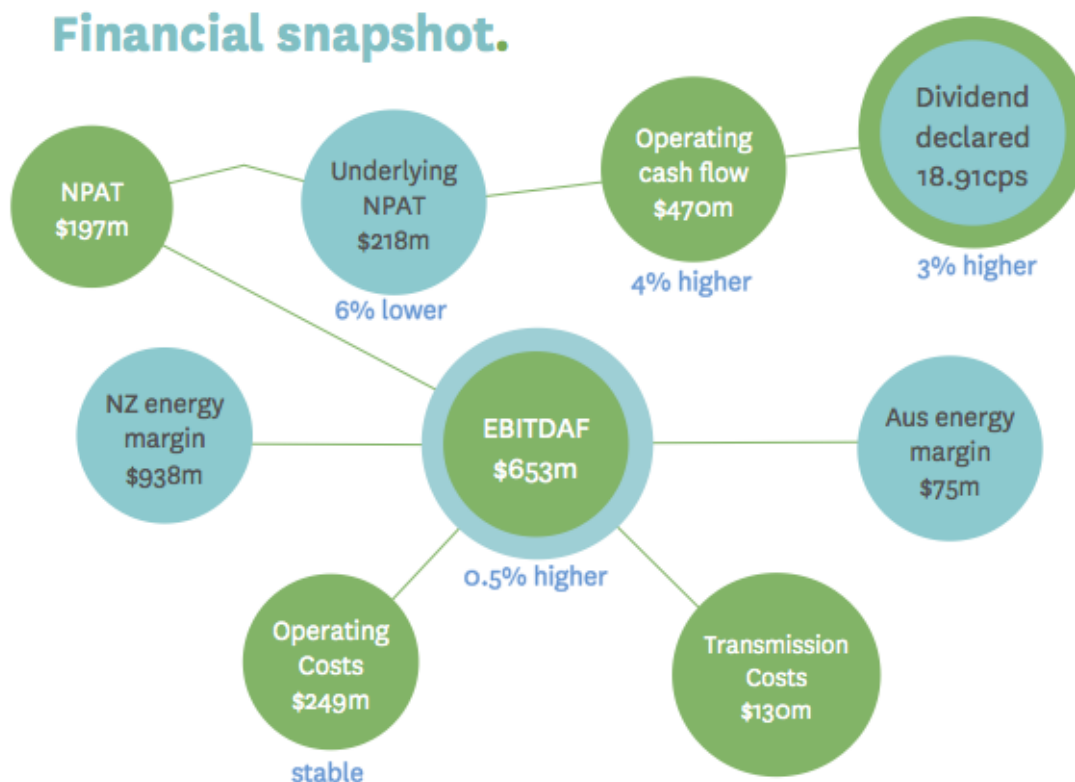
Financial snapshot.

NPAT
$197m

Underlying
NPAT
$218m
6% lower

Operating
cash flow
$470m
4% higher

Dividend
declared
18.91cps
3% higher

NZ energy
margin
$938m

EBITDAF
$653m
0.5% higher

Aus energy
margin
$75m

Operating
Costs
$249m
stable

Transmission
Costs
$130m